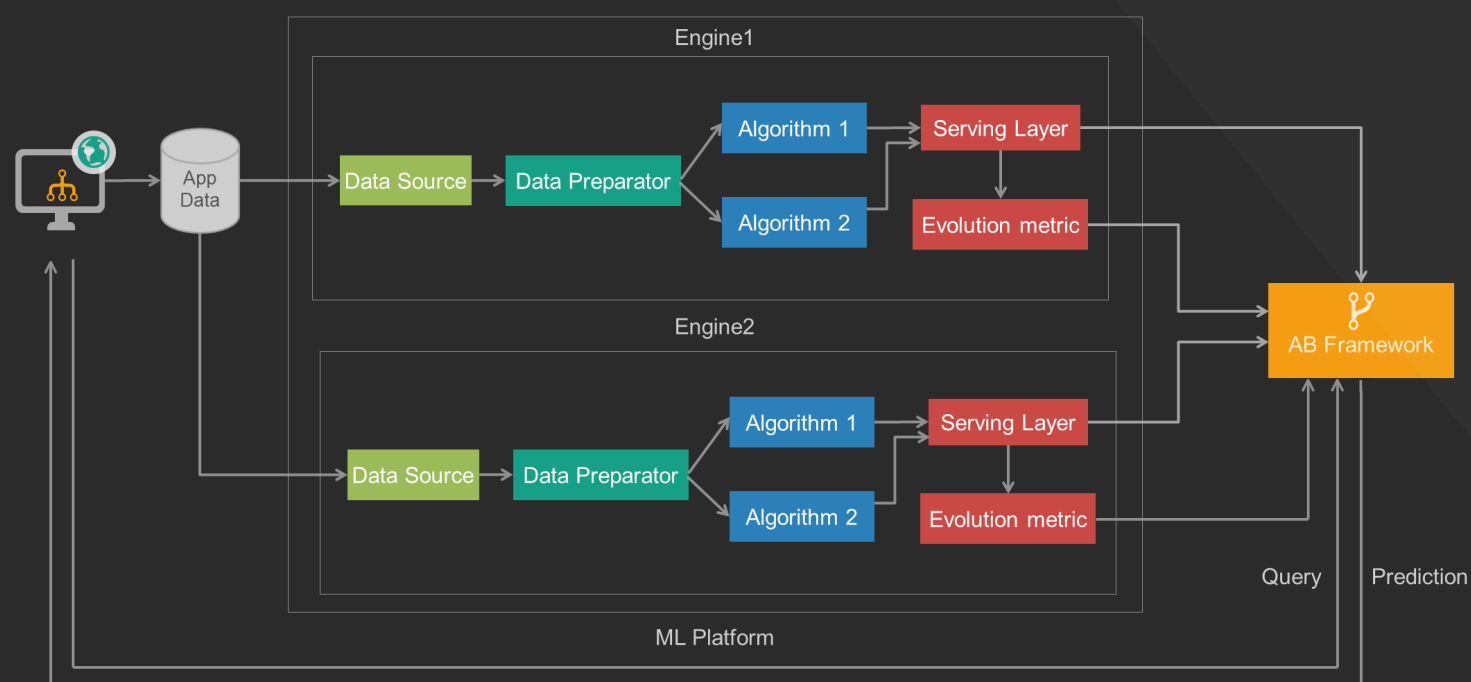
Engine1

App Data

Data Source

Data Preparator

Algorithm 1

Algorithm 2

Serving Layer

Evolution metric

Engine2

Data Source

Data Preparator

Algorithm 1

Algorithm 2

Serving Layer

Evolution metric

AB Framework

Query

Prediction

ML Platform